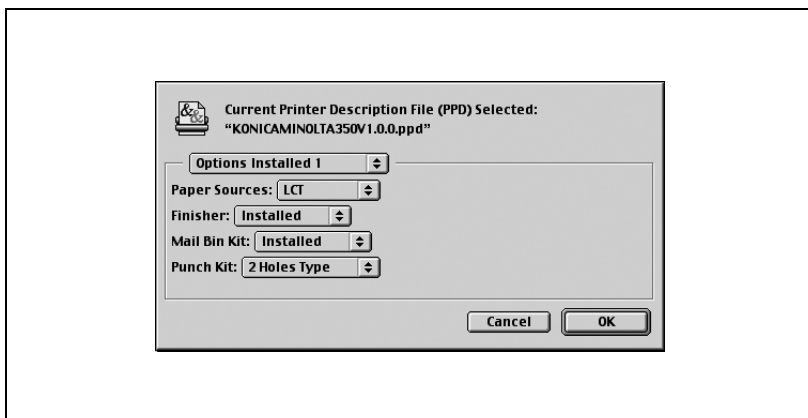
Current Printer Description File (PPD) Selected:
"KONICAMINOLTA350V1.0.0.ppd"

Options Installed 1

Paper Sources: LCT

Finisher: Installed

Mail Bin Kit: Installed

Punch Kit: 2 Holes Type

Cancel

OK